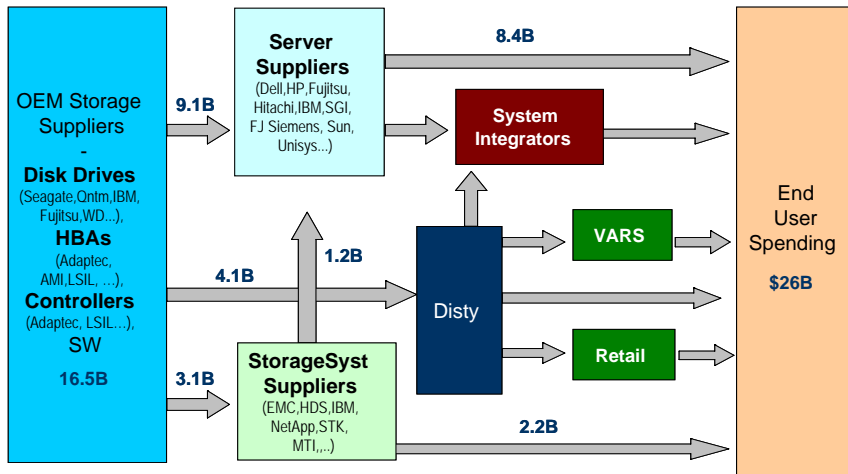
OEM Storage Suppliers
-
Disk Drives
(Seagate,Qntm,IBM, Fujitsu,WD...),
HBAs
(Adaptec, AMI,LSIL, …),
Controllers
(Adaptec, LSIL…),
SW
16.5B

9.1B

Server Suppliers
(Dell,HP,Fujitsu, Hitachi,IBM,SGI, FJ Siemens, Sun, Unisys...)

8.4B

System Integrators

4.1B

1.2B

Disty

VARS

Retail

3.1B

StorageSyst Suppliers
(EMC,HDS,IBM, NetApp,STK, MTI,,..)

2.2B

End User Spending
$26B